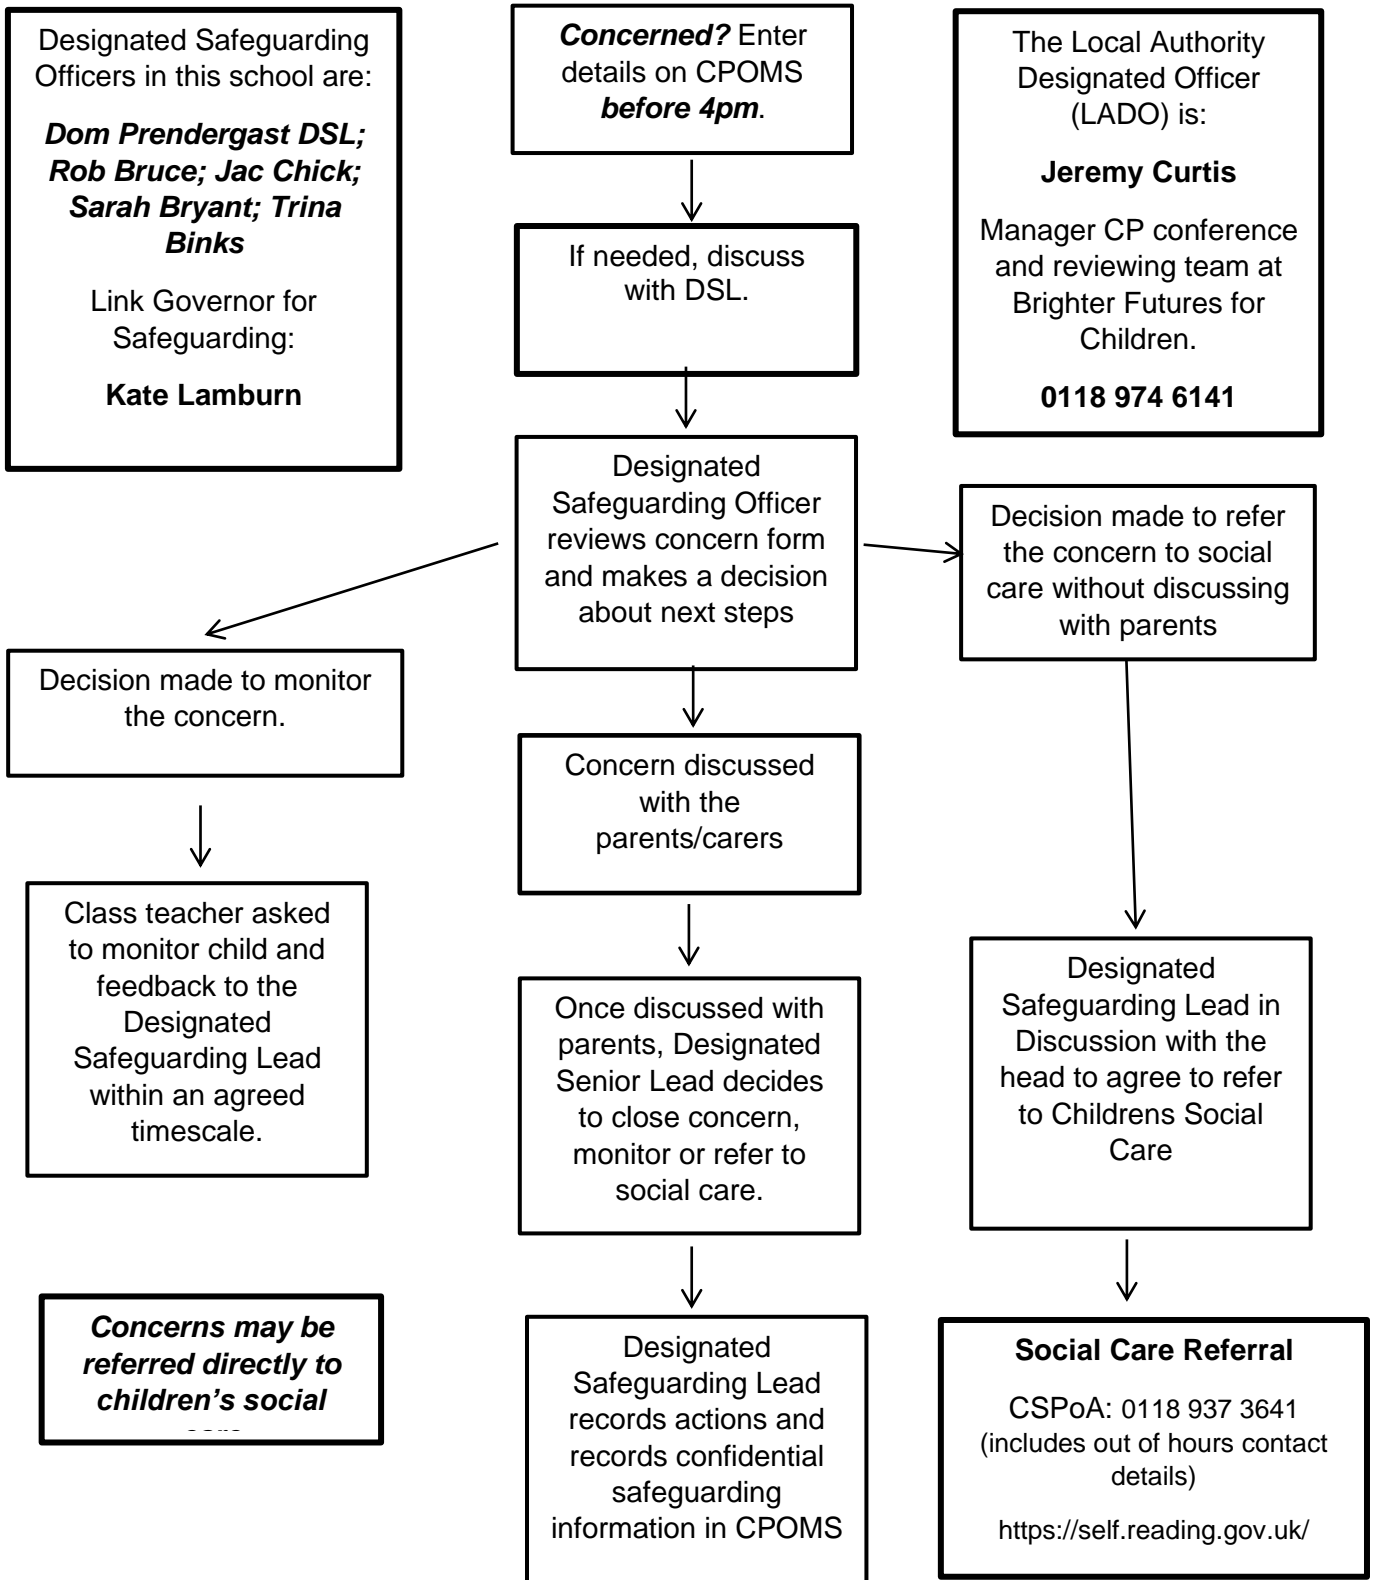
Designated Safeguarding Officers in this school are:

***Dom Prendergast DSL; Rob Bruce; Jac Chick; Sarah Bryant; Trina Binks***

Link Governor for Safeguarding:

**Kate Lamburn**

***Concerned?*** Enter details on CPOMS ***before 4pm***.

If needed, discuss with DSL.

Designated Safeguarding Officer reviews concern form and makes a decision about next steps

The Local Authority Designated Officer (LADO) is:

**Jeremy Curtis**

Manager CP conference and reviewing team at Brighter Futures for Children.

**0118 974 6141**

Decision made to refer the concern to social care without discussing with parents

Decision made to monitor the concern.

Class teacher asked to monitor child and feedback to the Designated Safeguarding Lead within an agreed timescale.

***Concerns may be referred directly to children's social*** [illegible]

Concern discussed with the parents/carers

Once discussed with parents, Designated Senior Lead decides to close concern, monitor or refer to social care.

Designated Safeguarding Lead records actions and records confidential safeguarding information in CPOMS

Designated Safeguarding Lead in Discussion with the head to agree to refer to Childrens Social Care

**Social Care Referral**

CSPoA: 0118 937 3641 (includes out of hours contact details)

https://self.reading.gov.uk/